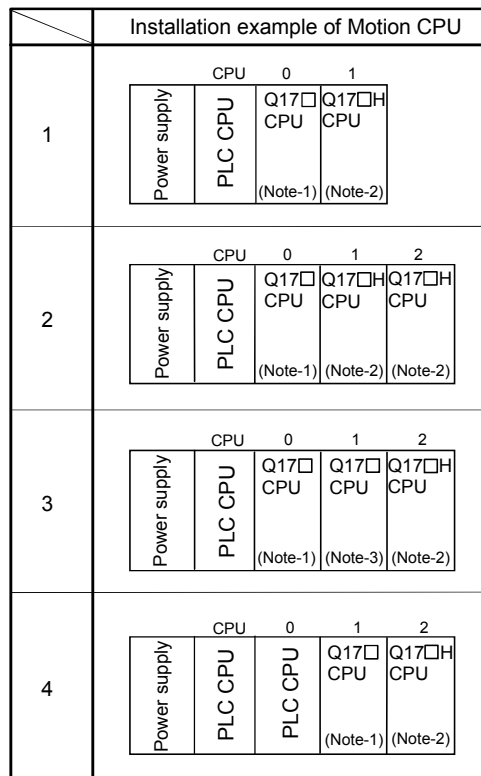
| | Installation example of Motion CPU |
|---|---|
| 1 | CPU 0 1<br>Power supply \| PLC CPU \| Q17□ CPU (Note-1) \| Q17□H CPU (Note-2) |
| 2 | CPU 0 1 2<br>Power supply \| PLC CPU \| Q17□ CPU (Note-1) \| Q17□H CPU (Note-2) \| Q17□H CPU (Note-2) |
| 3 | CPU 0 1 2<br>Power supply \| PLC CPU \| Q17□ CPU (Note-1) \| Q17□ CPU (Note-3) \| Q17□H CPU (Note-2) |
| 4 | CPU 0 1 2<br>Power supply \| PLC CPU \| PLC CPU \| Q17□ CPU (Note-1) \| Q17□H CPU (Note-2) |